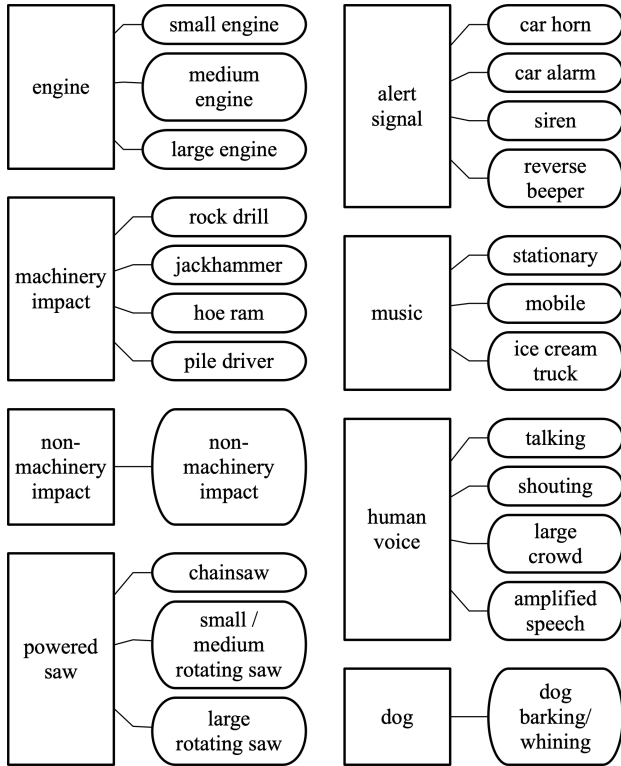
engine

small engine

medium engine

large engine

machinery impact

rock drill

jackhammer

hoe ram

pile driver

non-machinery impact

non-machinery impact

powered saw

chainsaw

small / medium rotating saw

large rotating saw

alert signal

car horn

car alarm

siren

reverse beeper

music

stationary

mobile

ice cream truck

human voice

talking

shouting

large crowd

amplified speech

dog

dog barking/ whining